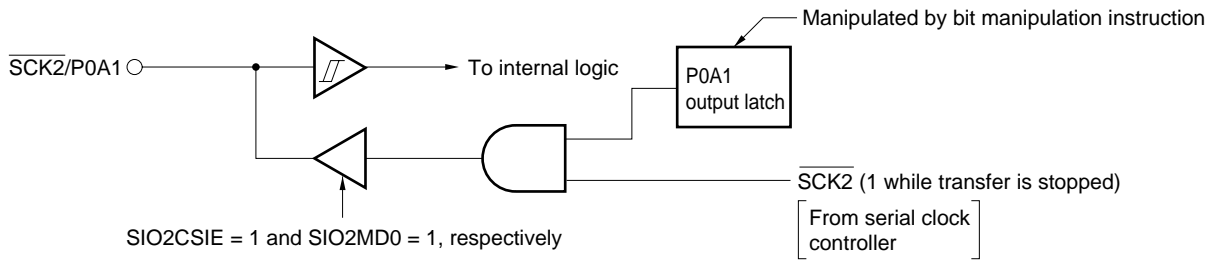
Manipulated by bit manipulation instruction

$\overline{SCK2}$/P0A1

To internal logic

P0A1 output latch

$\overline{SCK2}$ (1 while transfer is stopped)

From serial clock controller

SIO2CSIE = 1 and SIO2MD0 = 1, respectively